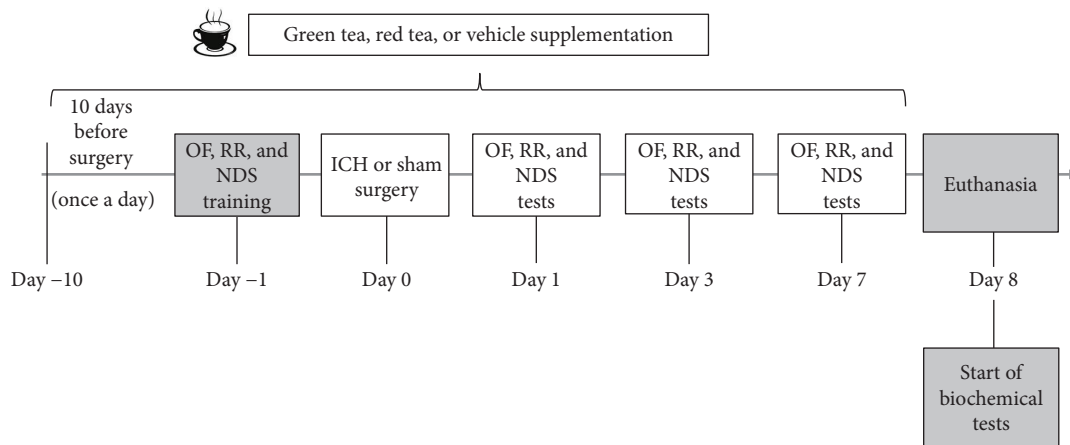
Green tea, red tea, or vehicle supplementation

10 days before surgery

(once a day)

OF, RR, and NDS training

ICH or sham surgery

OF, RR, and NDS tests

OF, RR, and NDS tests

OF, RR, and NDS tests

Euthanasia

Day −10

Day −1

Day 0

Day 1

Day 3

Day 7

Day 8

Start of biochemical tests